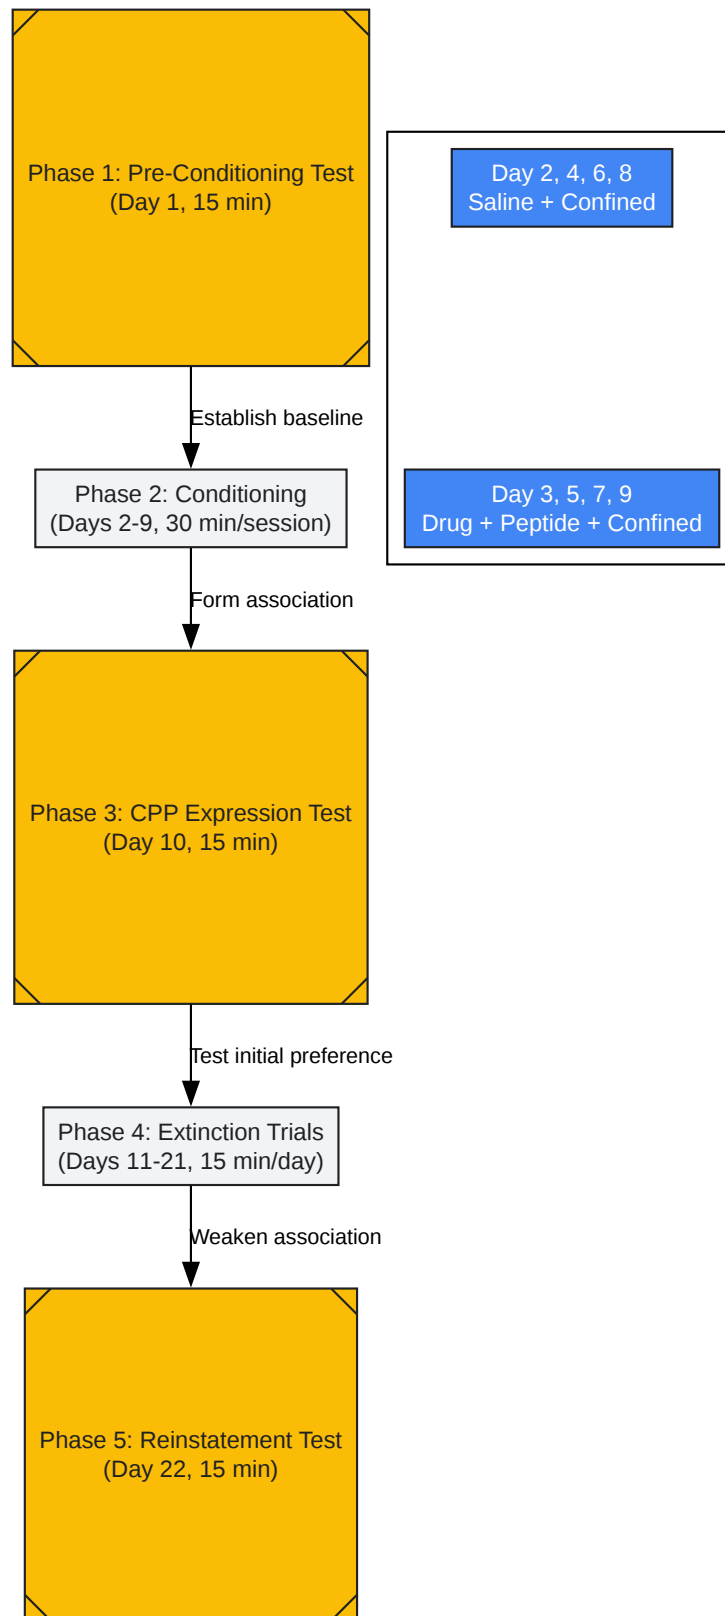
Phase 1: Pre-Conditioning Test
(Day 1, 15 min)

Day 2, 4, 6, 8
Saline + Confined

Establish baseline

Phase 2: Conditioning
(Days 2-9, 30 min/session)

Day 3, 5, 7, 9
Drug + Peptide + Confined

Form association

Phase 3: CPP Expression Test
(Day 10, 15 min)

Test initial preference

Phase 4: Extinction Trials
(Days 11-21, 15 min/day)

Weaken association

Phase 5: Reinstatement Test
(Day 22, 15 min)